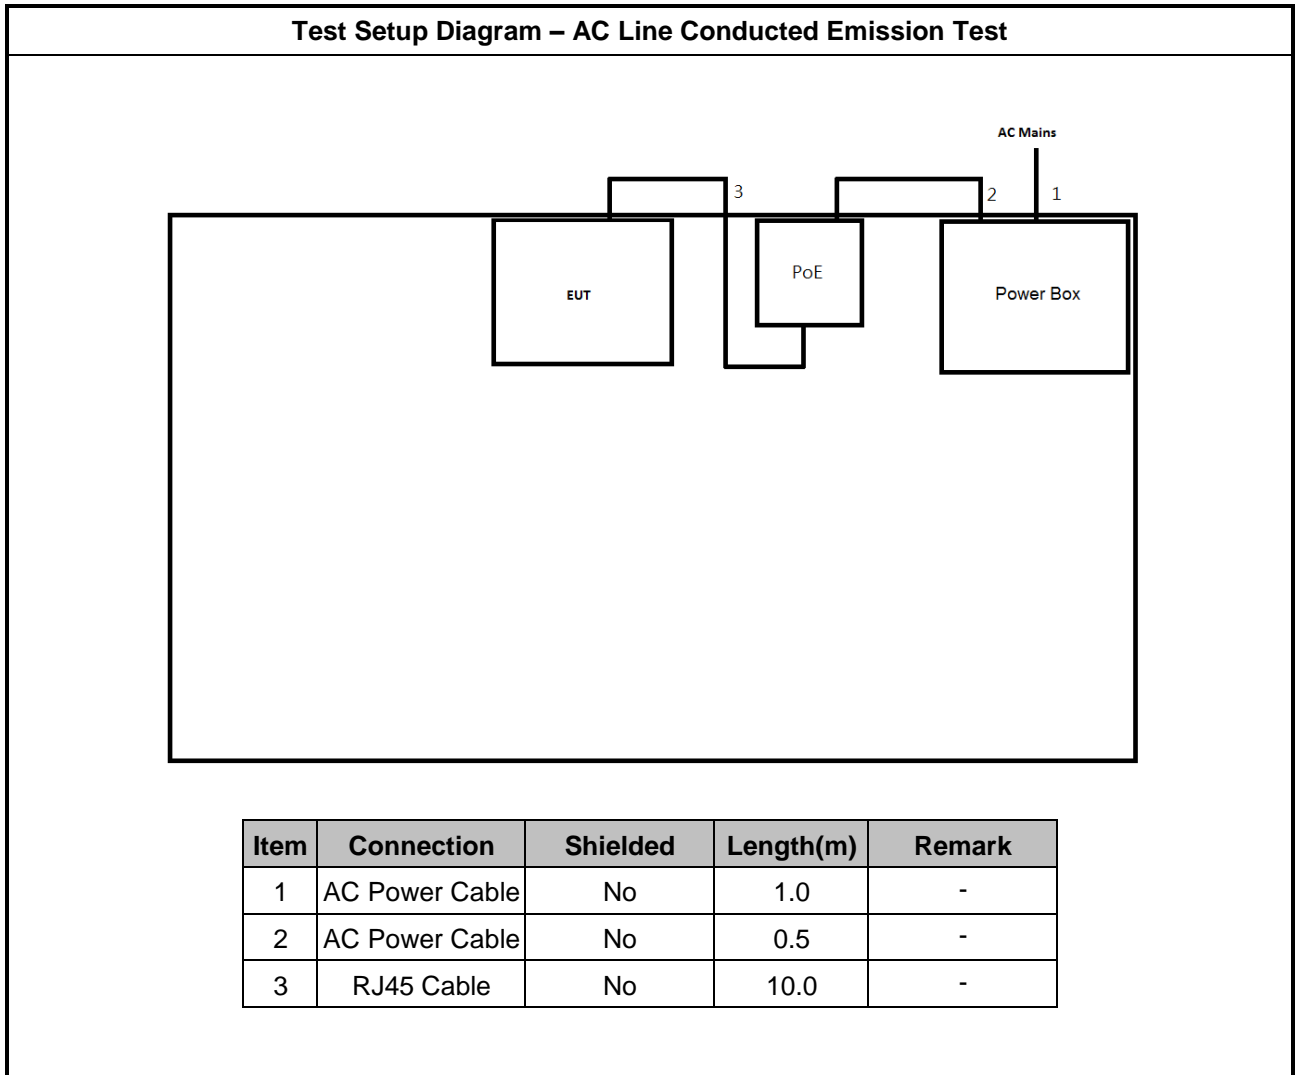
Test Setup Diagram – AC Line Conducted Emission Test

AC Mains

3

2

1

EUT

PoE

Power Box

| Item | Connection | Shielded | Length(m) | Remark |
|---|---|---|---|---|
| 1 | AC Power Cable | No | 1.0 | - |
| 2 | AC Power Cable | No | 0.5 | - |
| 3 | RJ45 Cable | No | 10.0 | - |